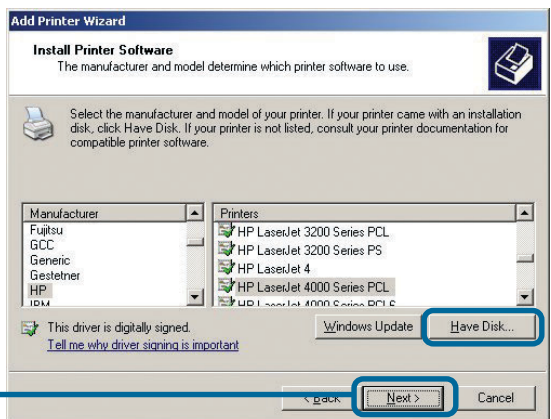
Add Printer Wizard

Install Printer Software
The manufacturer and model determine which printer software to use.

Select the manufacturer and model of your printer. If your printer came with an installation disk, click Have Disk. If your printer is not listed, consult your printer documentation for compatible printer software.

| Manufacturer |
|---|
| Fujitsu |
| GCC |
| Generic |
| Gestetner |
| HP |
| IBM |

| Printers |
|---|
| HP LaserJet 3200 Series PCL |
| HP LaserJet 3200 Series PS |
| HP LaserJet 4 |
| HP LaserJet 4000 Series PCL |
| HP LaserJet 4000 Series PCL6 |

This driver is digitally signed.
Tell me why driver signing is important

Windows Update
Have Disk...

< Back
Next >
Cancel